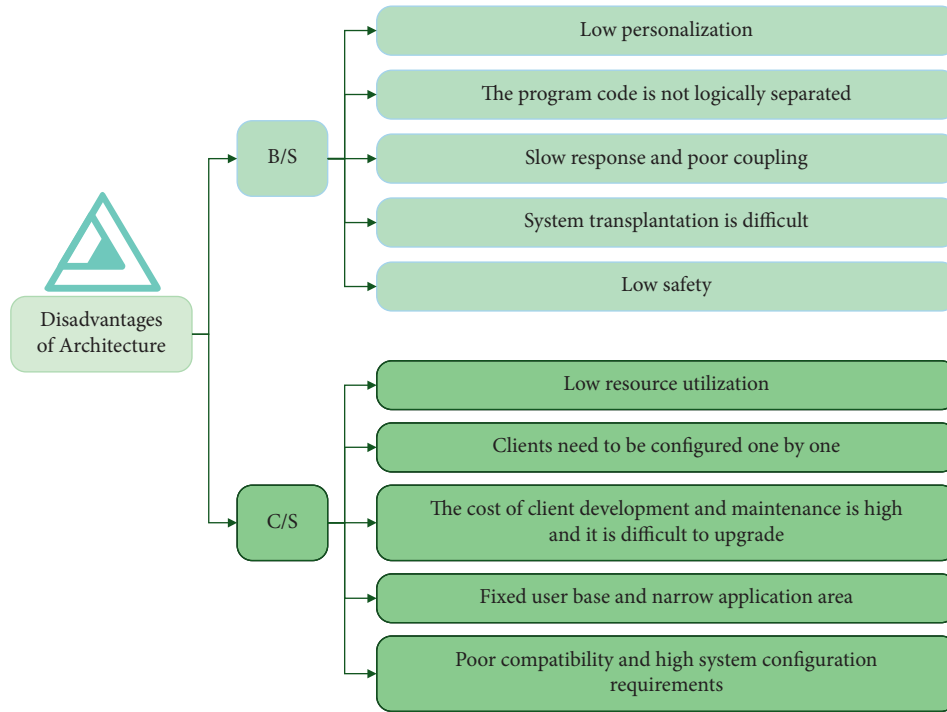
Disadvantages of Architecture

B/S

Low personalization

The program code is not logically separated

Slow response and poor coupling

System transplantation is difficult

Low safety

C/S

Low resource utilization

Clients need to be configured one by one

The cost of client development and maintenance is high and it is difficult to upgrade

Fixed user base and narrow application area

Poor compatibility and high system configuration requirements